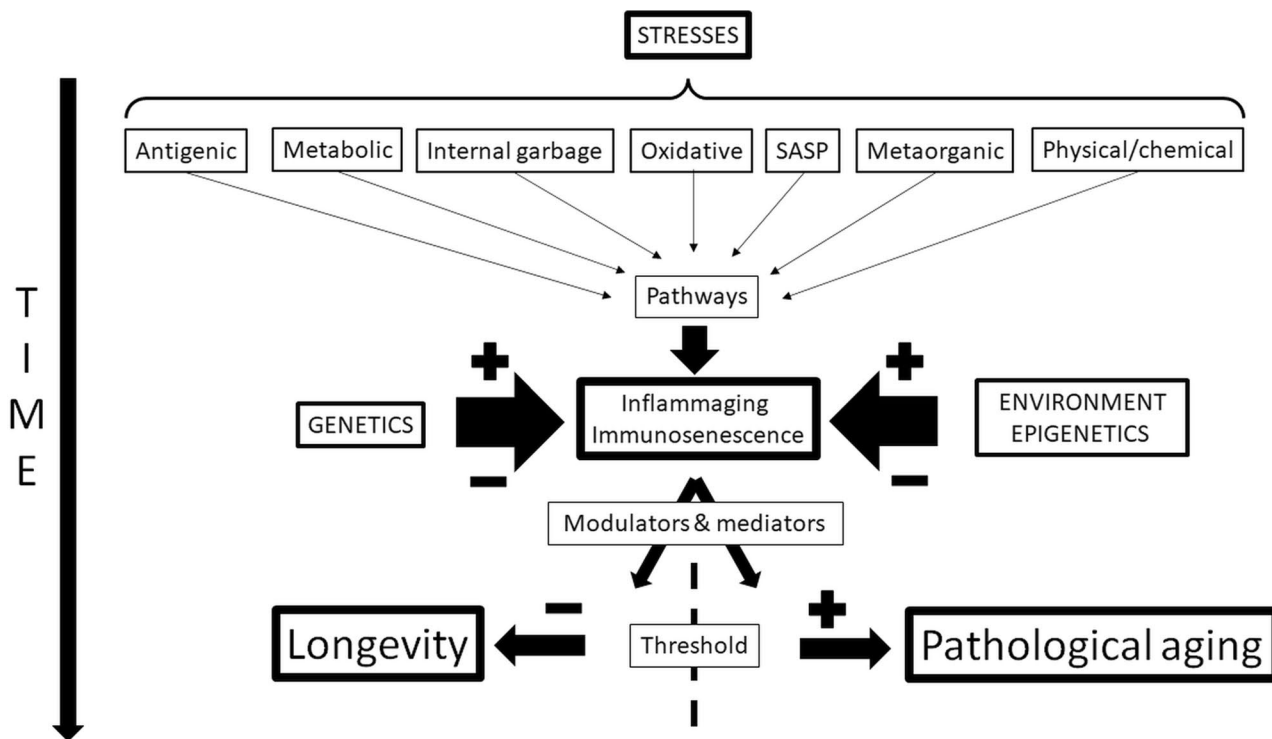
STRESSES

Antigenic
Metabolic
Internal garbage
Oxidative
SASP
Metaorganic
Physical/chemical

Pathways

T
I
M
E

GENETICS

+

−

Inflammaging
Immunosenescence

+

−

ENVIRONMENT
EPIGENETICS

Modulators & mediators

−

Longevity

Threshold

+

Pathological aging